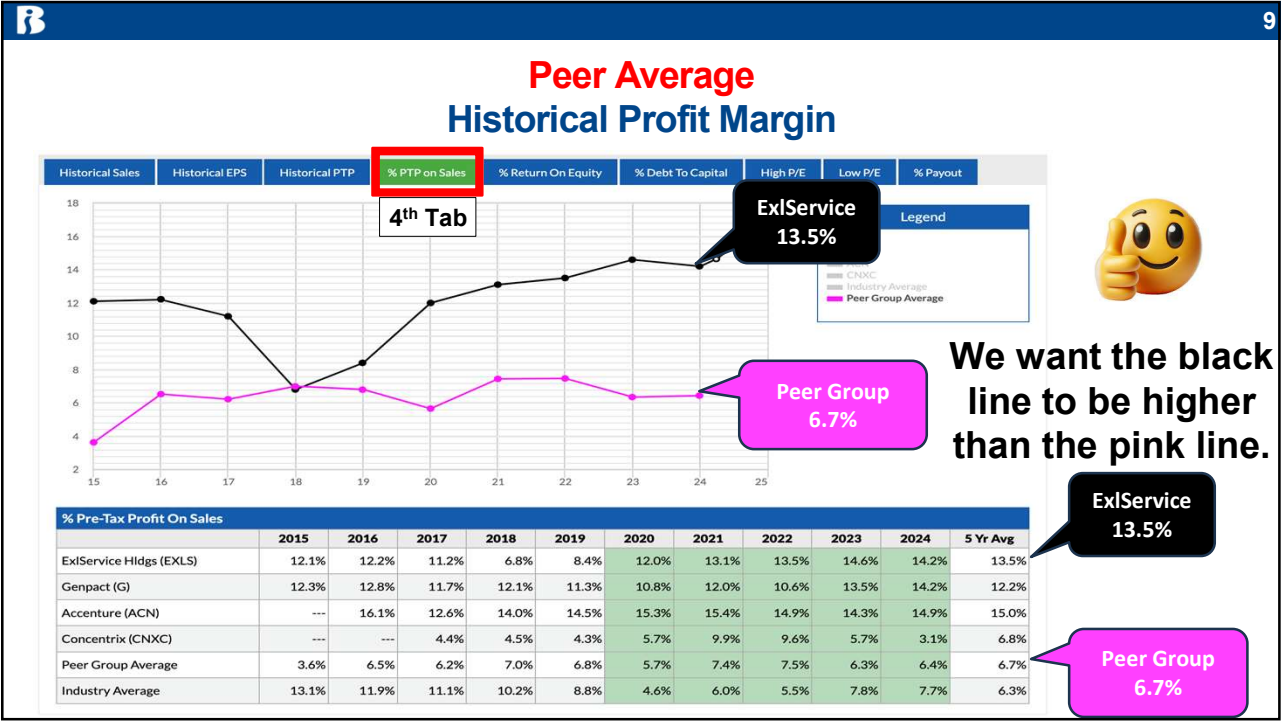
9

Peer Average
Historical Profit Margin

Historical Sales | Historical EPS | Historical PTP | % PTP on Sales | % Return On Equity | % Debt To Capital | High P/E | Low P/E | % Payout

4th Tab

ExlService
13.5%

Legend

CNXC
Industry Average
Peer Group Average

18
16
14
12
10
8
6
4
2
15 16 17 18 19 20 21 22 23 24 25

Peer Group
6.7%

We want the black line to be higher than the pink line.

ExlService
13.5%

% Pre-Tax Profit On Sales

| | 2015 | 2016 | 2017 | 2018 | 2019 | 2020 | 2021 | 2022 | 2023 | 2024 | 5 Yr Avg |
|---|---|---|---|---|---|---|---|---|---|---|---|
| ExlService Hldgs (EXLS) | 12.1% | 12.2% | 11.2% | 6.8% | 8.4% | 12.0% | 13.1% | 13.5% | 14.6% | 14.2% | 13.5% |
| Genpact (G) | 12.3% | 12.8% | 11.7% | 12.1% | 11.3% | 10.8% | 12.0% | 10.6% | 13.5% | 14.2% | 12.2% |
| Accenture (ACN) | --- | 16.1% | 12.6% | 14.0% | 14.5% | 15.3% | 15.4% | 14.9% | 14.3% | 14.9% | 15.0% |
| Concentrix (CNXC) | --- | --- | 4.4% | 4.5% | 4.3% | 5.7% | 9.9% | 9.6% | 5.7% | 3.1% | 6.8% |
| Peer Group Average | 3.6% | 6.5% | 6.2% | 7.0% | 6.8% | 5.7% | 7.4% | 7.5% | 6.3% | 6.4% | 6.7% |
| Industry Average | 13.1% | 11.9% | 11.1% | 10.2% | 8.8% | 4.6% | 6.0% | 5.5% | 7.8% | 7.7% | 6.3% |

Peer Group
6.7%